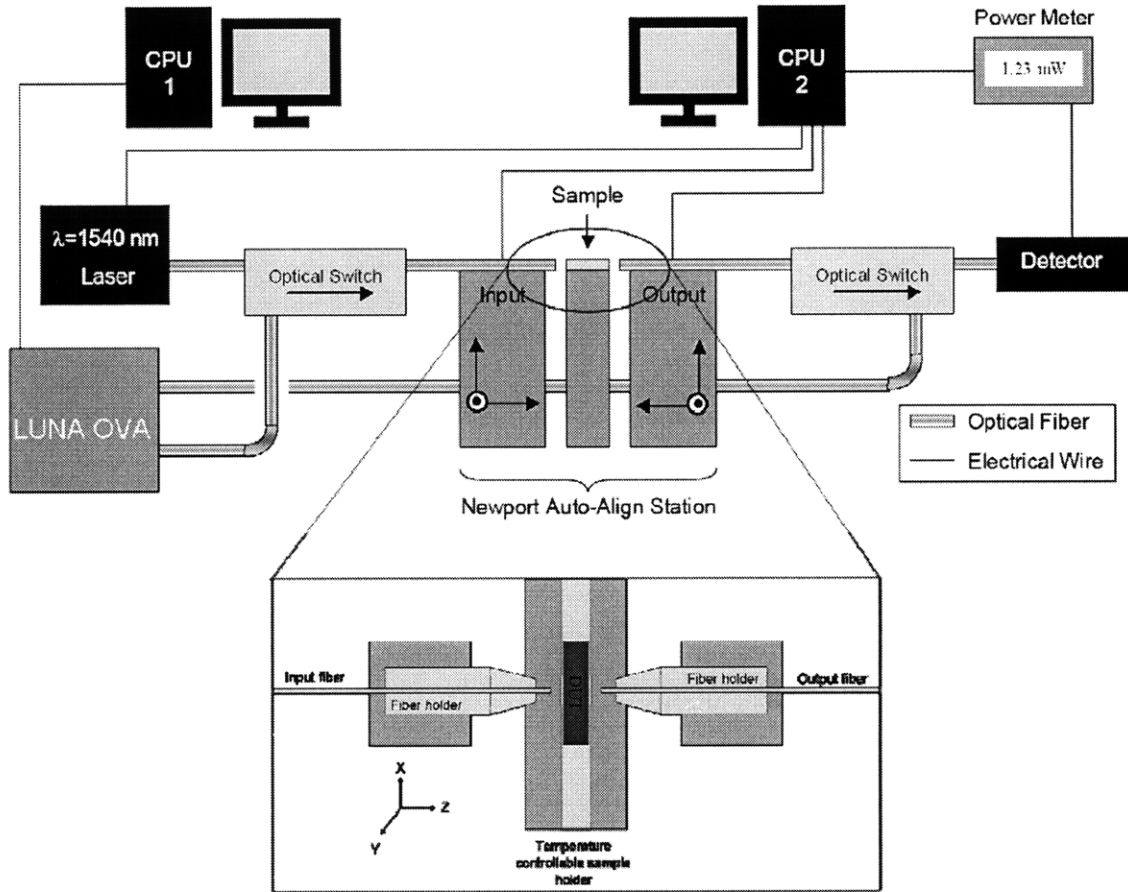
CPU 1

CPU 2

Power Meter

1.23 mW

Sample

λ=1540 nm Laser

Optical Switch

Input

Output

Optical Switch

Detector

LUNA OVA

Optical Fiber

Electrical Wire

Newport Auto-Align Station

Input fiber

Fiber holder

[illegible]

Fiber holder

Output fiber

X

Z

Y

Temperature controllable sample holder